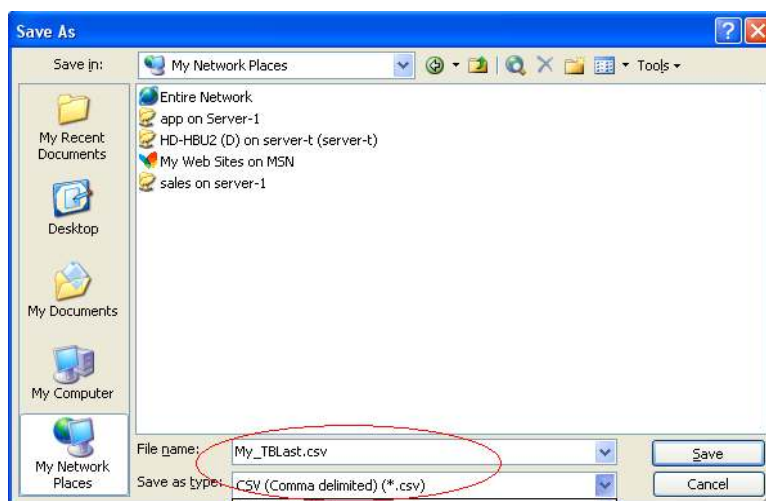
Save As

?

X

Save in:

My Network Places

Tools

My Recent Documents

Desktop

My Documents

My Computer

My Network Places

Entire Network

app on Server-1

HD-HBU2 (D) on server-t (server-t)

My Web Sites on MSN

sales on server-1

File name:

My_TBLast.csv

Save as type:

CSV (Comma delimited) (*.csv)

Save

Cancel